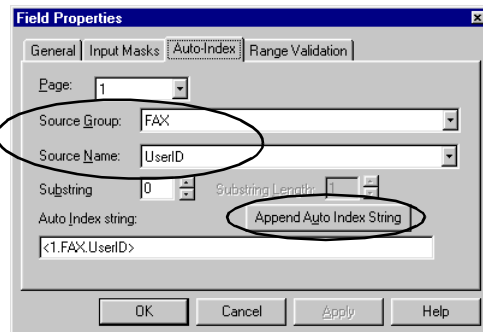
Field Properties

General | Input Masks | Auto-Index | Range Validation

Page: 1

Source Group: FAX

Source Name: UserID

Substring 0

Substring Length: 1

Auto Index string:

Append Auto Index String

<1.FAX.UserID>

OK | Cancel | Apply | Help